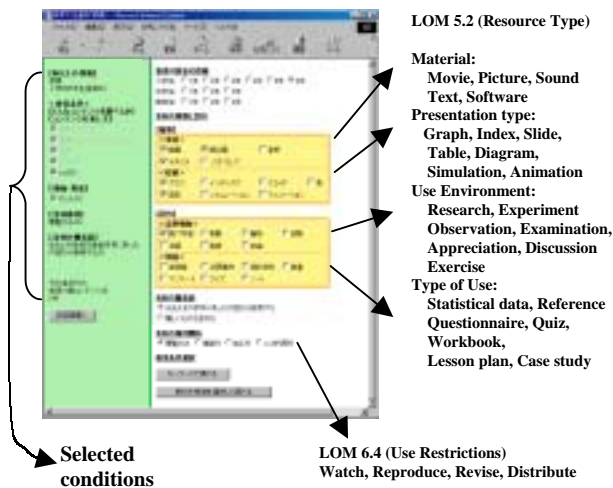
LOM 5.2 (Resource Type)

Material:
Movie, Picture, Sound
Text, Software
Presentation type:
Graph, Index, Slide,
Table, Diagram,
Simulation, Animation
Use Environment:
Research, Experiment
Observation, Examination,
Appreciation, Discussion
Exercise
Type of Use:
Statistical data, Reference
Questionnaire, Quiz,
Workbook,
Lesson plan, Case study

Selected conditions

LOM 6.4 (Use Restrictions)
Watch, Reproduce, Revise, Distribute

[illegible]